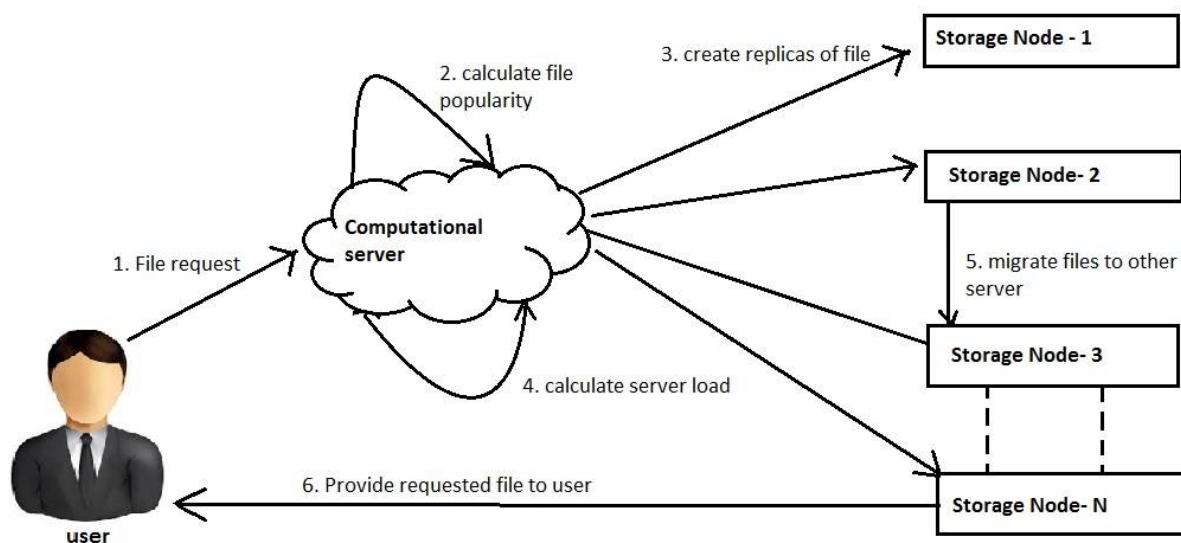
2. calculate file popularity

3. create replicas of file

Storage Node - 1

Storage Node- 2

Computational server

1. File request

5. migrate files to other server

Storage Node- 3

4. calculate server load

6. Provide requested file to user

Storage Node- N

user